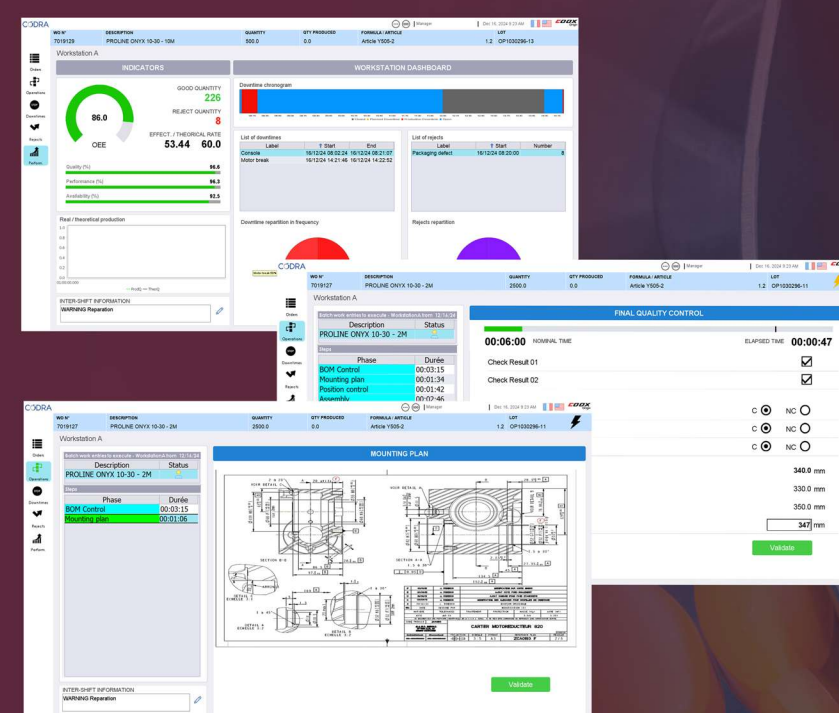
CODRA

| WO N° | DESCRIPTION | QUANTITY | QTY PRODUCED | FORMULA / ARTICLE | LOT |
|---|---|---|---|---|---|
| 7019129 | PROLINE ONYX 10-30 - 10M | 500.0 | 0.0 | Article Y505-2 | 1.2 OP1030296-13 |

Manager | Dec 16, 2024 9:23 AM

Workstation A

Orders
Operations
Downtimes
Rejects
Perform

INDICATORS

86.0
OEE

GOOD QUANTITY
226
REJECT QUANTITY
8
EFFECT. / THEORICAL RATE
53.44 60.0

Quality (%) 96.6
Performance (%) 95.3
Availability (%) 92.5

Real / theoretical production

WORKSTATION DASHBOARD

Downtime chronogram

List of downtimes

| Label | Start | End |
|---|---|---|
| Console | 16/12/24 08:02:24 | 16/12/24 08:21:07 |
| Motor break | 16/12/24 14:21:46 | 16/12/24 14:22:52 |

List of rejects

| Label | Start | Number |
|---|---|---|
| Packaging defect | 16/12/24 08:20:00 | 8 |

Downtime repartition in frequency

Rejects repartition

INTER-SHIFT INFORMATION
WARNING Reparation

CODRA

| WO N° | DESCRIPTION | QUANTITY | QTY PRODUCED | FORMULA / ARTICLE | LOT |
|---|---|---|---|---|---|
| 7019127 | PROLINE ONYX 10-30 - 2M | 2500.0 | 0.0 | Article Y505-2 | 1.2 OP1030296-11 |

Manager | Dec 16, 2024 9:23 AM

Workstation A

Batch work entities to execute

| Description | Status |
|---|---|
| PROLINE ONYX 10-30 - 2M | |

Steps

| Phase | Durée |
|---|---|
| BOM Control | 00:03:15 |
| Mounting plan | 00:01:34 |
| Position control | 00:01:42 |
| Assembly | 00:02:46 |

FINAL QUALITY CONTROL

00:06:00 NOMINAL TIME
ELAPSED TIME 00:00:47

Check Result 01
Check Result 02

C NC
C NC
C NC

340.0 mm
330.0 mm
350.0 mm
347 mm

Validate

CODRA

| WO N° | DESCRIPTION | QUANTITY | QTY PRODUCED | FORMULA / ARTICLE | LOT |
|---|---|---|---|---|---|
| 7019127 | PROLINE ONYX 10-30 - 2M | 2500.0 | 0.0 | Article Y505-2 | 1.2 OP1030296-11 |

Manager | Dec 16, 2024 9:23 AM

Workstation A

Batch work entities to execute

| Description | Status |
|---|---|
| PROLINE ONYX 10-30 - 2M | |

Steps

| Phase | Durée |
|---|---|
| BOM Control | 00:03:15 |
| Mounting plan | 00:01:06 |

MOUNTING PLAN

SECTION B-B
SECTION A-A
DETAIL B
DETAIL A
CARTER MOTOREDUCTEUR

INTER-SHIFT INFORMATION
WARNING Reparation

Validate